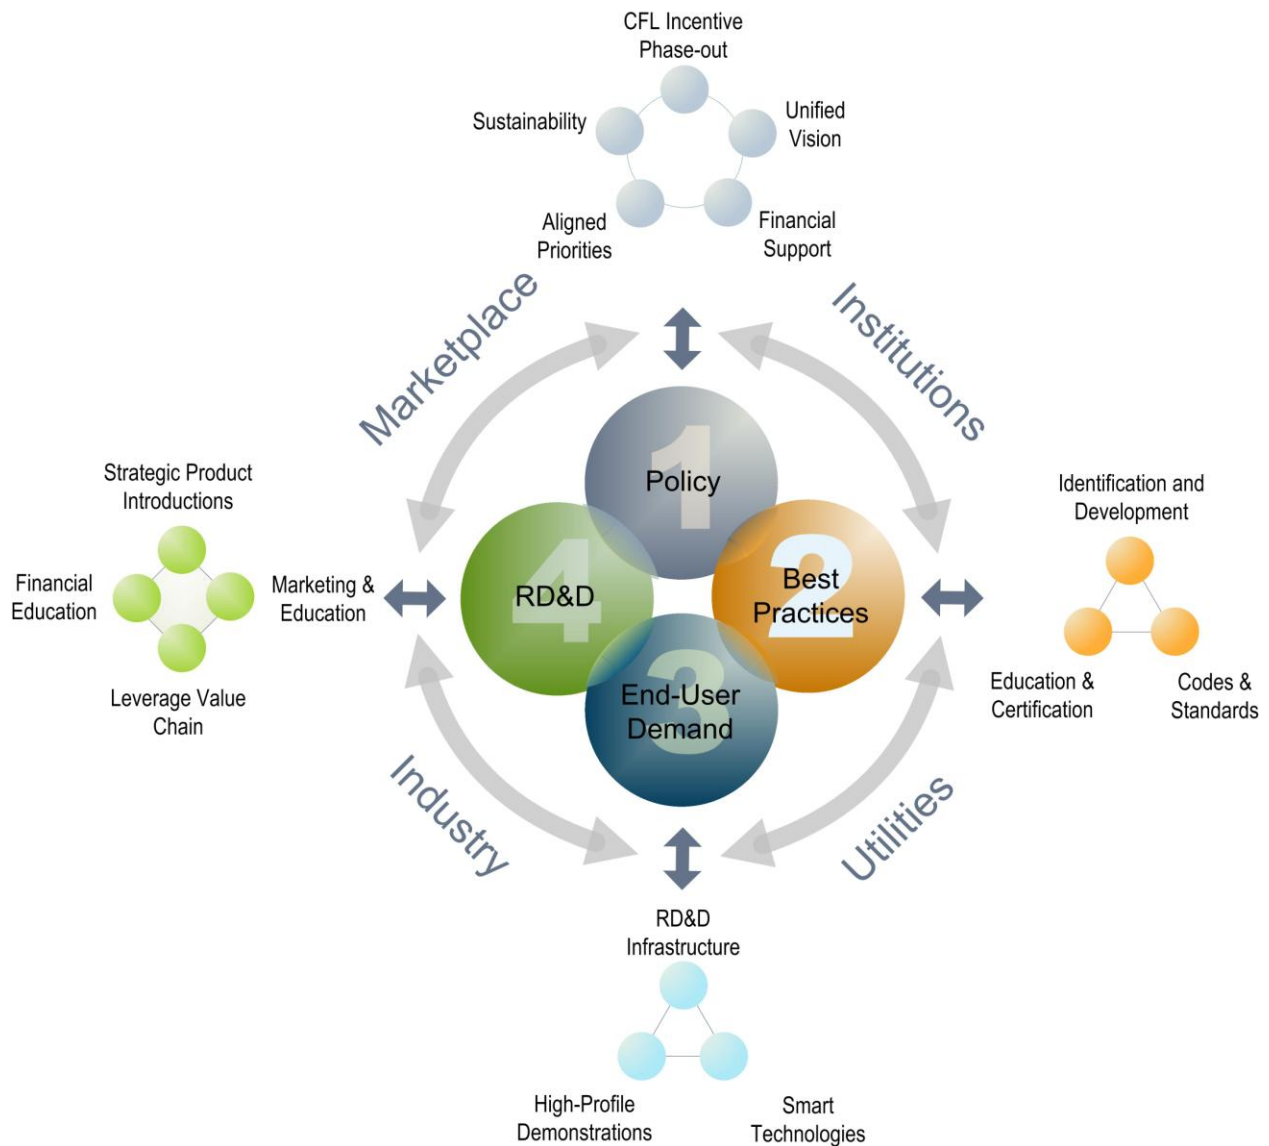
CFL Incentive Phase-out

Sustainability

Unified Vision

Aligned Priorities

Financial Support

Marketplace

Institutions

1
Policy

4
RD&D

2
Best Practices

3
End-User Demand

Strategic Product Introductions

Financial Education

Marketing & Education

Leverage Value Chain

Identification and Development

Education & Certification

Codes & Standards

Industry

Utilities

RD&D Infrastructure

High-Profile Demonstrations

Smart Technologies